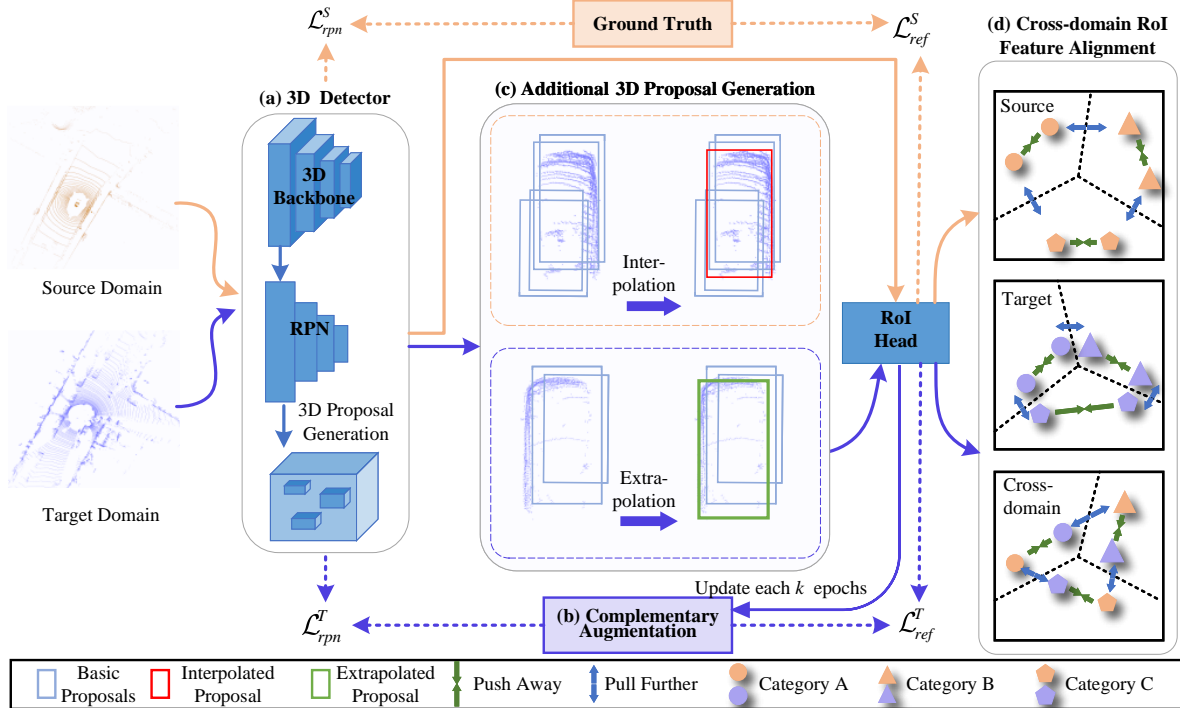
$\mathcal{L}_{rpn}^{S}$

Ground Truth

$\mathcal{L}_{ref}^{S}$

(d) Cross-domain RoI Feature Alignment

(a) 3D Detector

(c) Additional 3D Proposal Generation

3D Backbone

RPN

3D Proposal Generation

Source Domain

Target Domain

Interpolation

Extrapolation

RoI Head

Source

Target

Cross-domain

Update each $k$ epochs

$\mathcal{L}_{rpn}^{T}$

(b) Complementary Augmentation

$\mathcal{L}_{ref}^{T}$

| Basic Proposals | Interpolated Proposal | Extrapolated Proposal | Push Away | Pull Further | Category A | Category B | Category C |
|---|---|---|---|---|---|---|---|